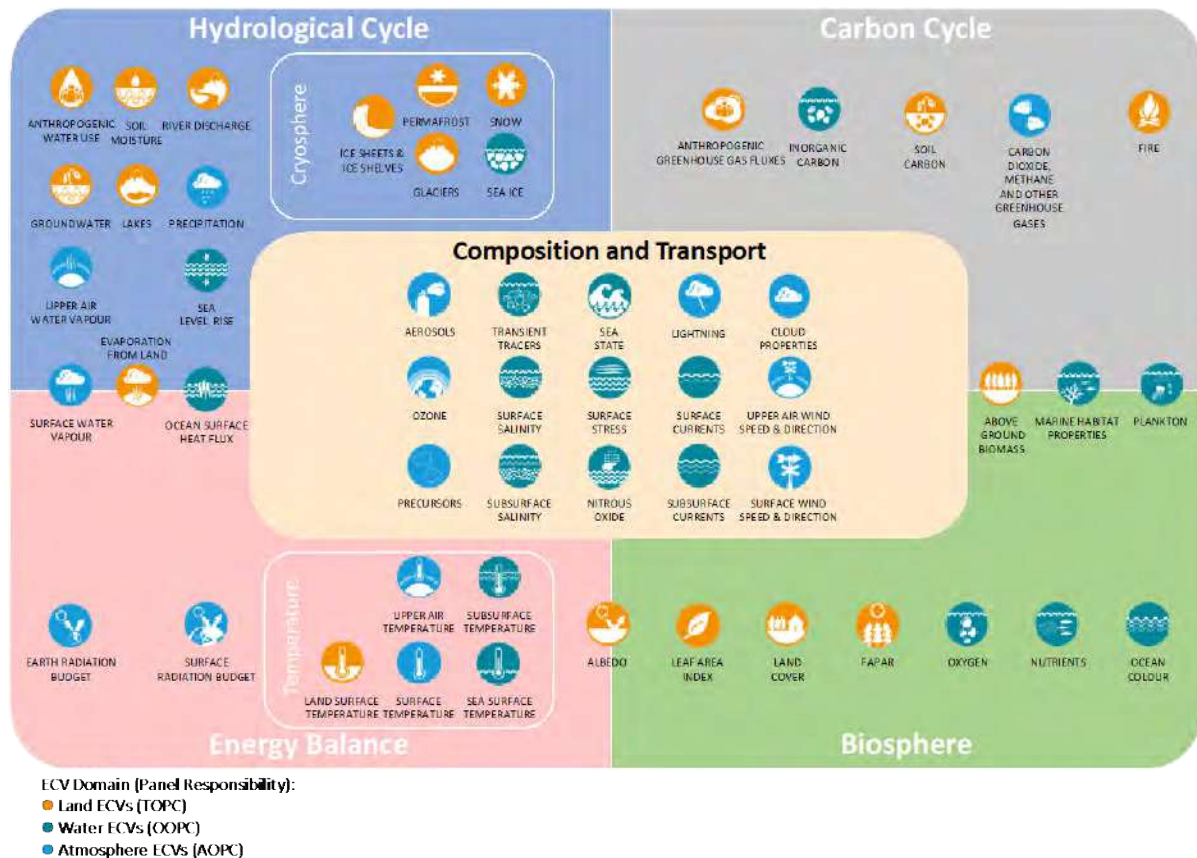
Hydrological Cycle

ANTHROPOGENIC WATER USE

SOIL MOISTURE

RIVER DISCHARGE

Cryosphere

ICE SHEETS & ICE SHELVES

PERMAFROST

SNOW

GLACIERS

SEA ICE

GROUNDWATER

LAKES

PRECIPITATION

UPPER AIR WATER VAPOUR

SEA LEVEL RISE

EVAPORATION FROM LAND

Carbon Cycle

ANTHROPOGENIC GREENHOUSE GAS FLUXES

INORGANIC CARBON

SOIL CARBON

CARBON DIOXIDE, METHANE AND OTHER GREENHOUSE GASES

FIRE

Composition and Transport

AEROSOLS

TRANSIENT TRACERS

SEA STATE

LIGHTNING

CLOUD PROPERTIES

OZONE

SURFACE SALINITY

SURFACE STRESS

SURFACE CURRENTS

UPPER AIR WIND SPEED & DIRECTION

PRECURSORS

SUBSURFACE SALINITY

NITROUS OXIDE

SUBSURFACE CURRENTS

SURFACE WIND SPEED & DIRECTION

SURFACE WATER VAPOUR

OCEAN SURFACE HEAT FLUX

ABOVE GROUND BIOMASS

MARINE HABITAT PROPERTIES

PLANKTON

EARTH RADIATION BUDGET

SURFACE RADIATION BUDGET

Temperature

UPPER AIR TEMPERATURE

SUBSURFACE TEMPERATURE

LAND SURFACE TEMPERATURE

SURFACE TEMPERATURE

SEA SURFACE TEMPERATURE

Energy Balance

ALBEDO

LEAF AREA INDEX

LAND COVER

FAPAR

OXYGEN

NUTRIENTS

OCEAN COLOUR

Biosphere

ECV Domain (Panel Responsibility):
Land ECVs (TOPC)
Water ECVs (OOPC)
Atmosphere ECVs (AOPC)